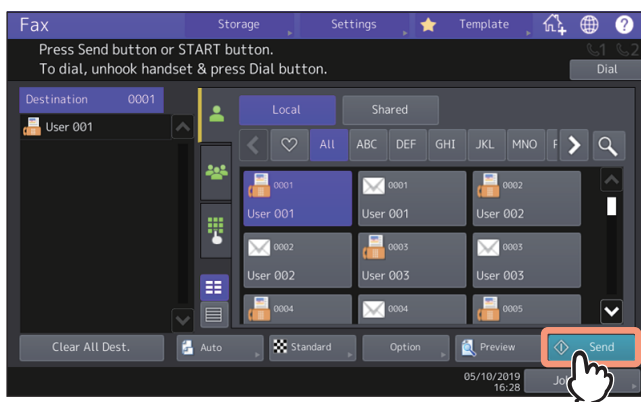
Fax
Storage
Settings
Template
Press Send button or START button.
To dial, unhook handset & press Dial button.
Dial
Destination 0001
User 001
Local
Shared
All
ABC
DEF
GHI
JKL
MNO
0001
User 001
0001
User 001
0002
User 002
0002
User 002
0003
User 003
0003
User 003
0004
0004
0005
Clear All Dest.
Auto
Standard
Option
Preview
Send
05/10/2019
16:28
Jo